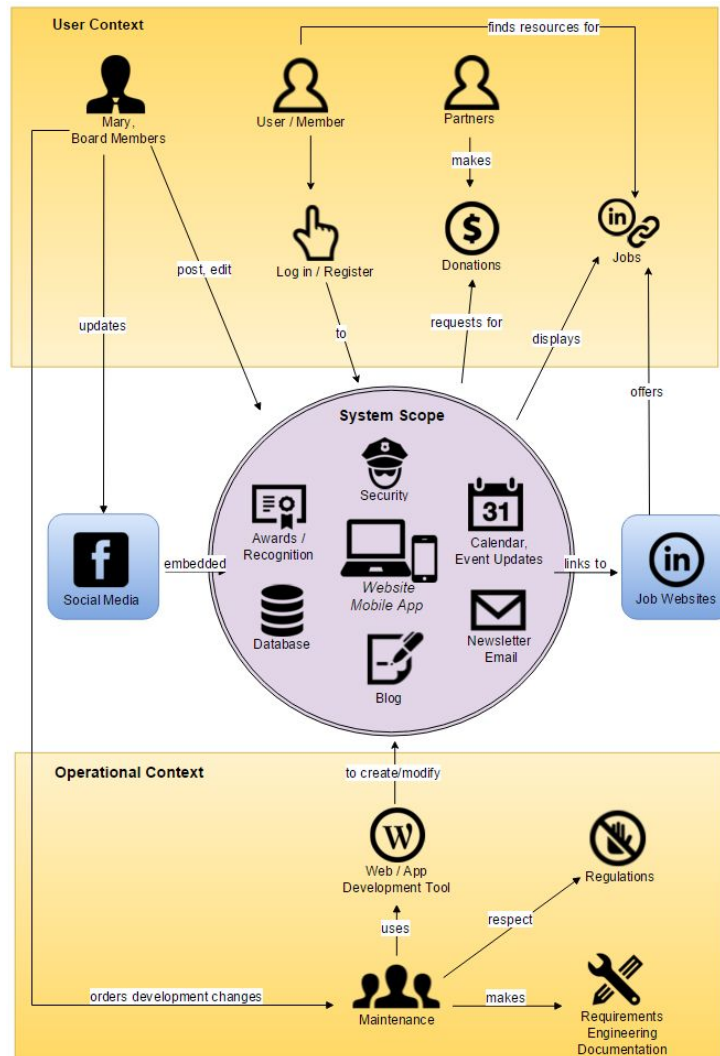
User Context

finds resources for

Mary, Board Members

User / Member

Partners

makes

Log in / Register

Donations

Jobs

post, edit

updates

to

requests for

displays

offers

System Scope

Security

Awards / Recognition

31

Calendar, Event Updates

Social Media

embedded

Website Mobile App

links to

Job Websites

Database

Newsletter Email

Blog

Operational Context

to create/modify

Web / App Development Tool

Regulations

uses

respect

orders development changes

makes

Maintenance

Requirements Engineering Documentation